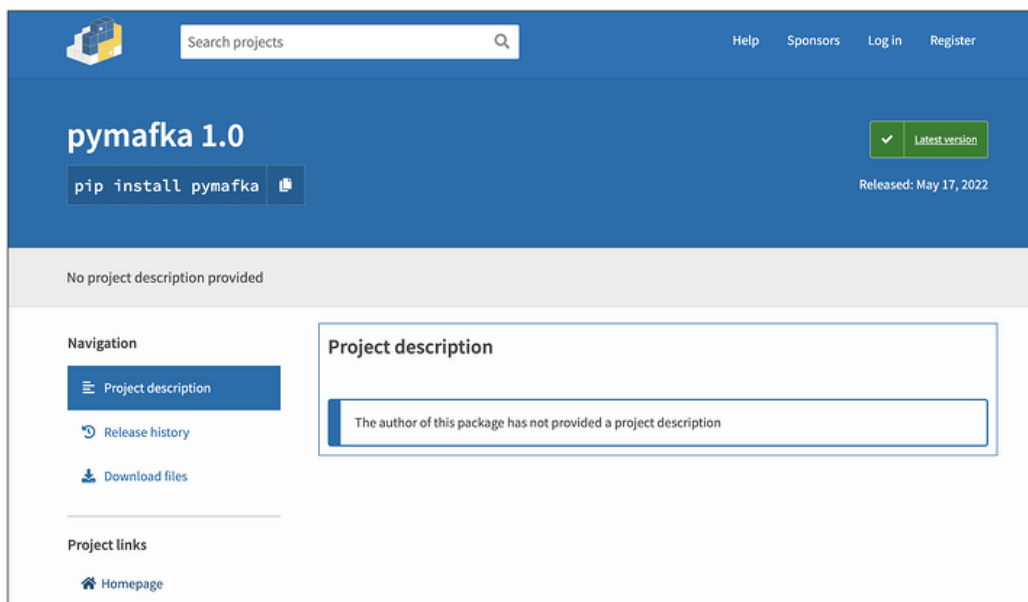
Search projects

Help Sponsors Log in Register

pymafka 1.0

pip install pymafka

Latest version

Released: May 17, 2022

No project description provided

Navigation

Project description

Release history

Download files

Project links

Homepage

Project description

The author of this package has not provided a project description